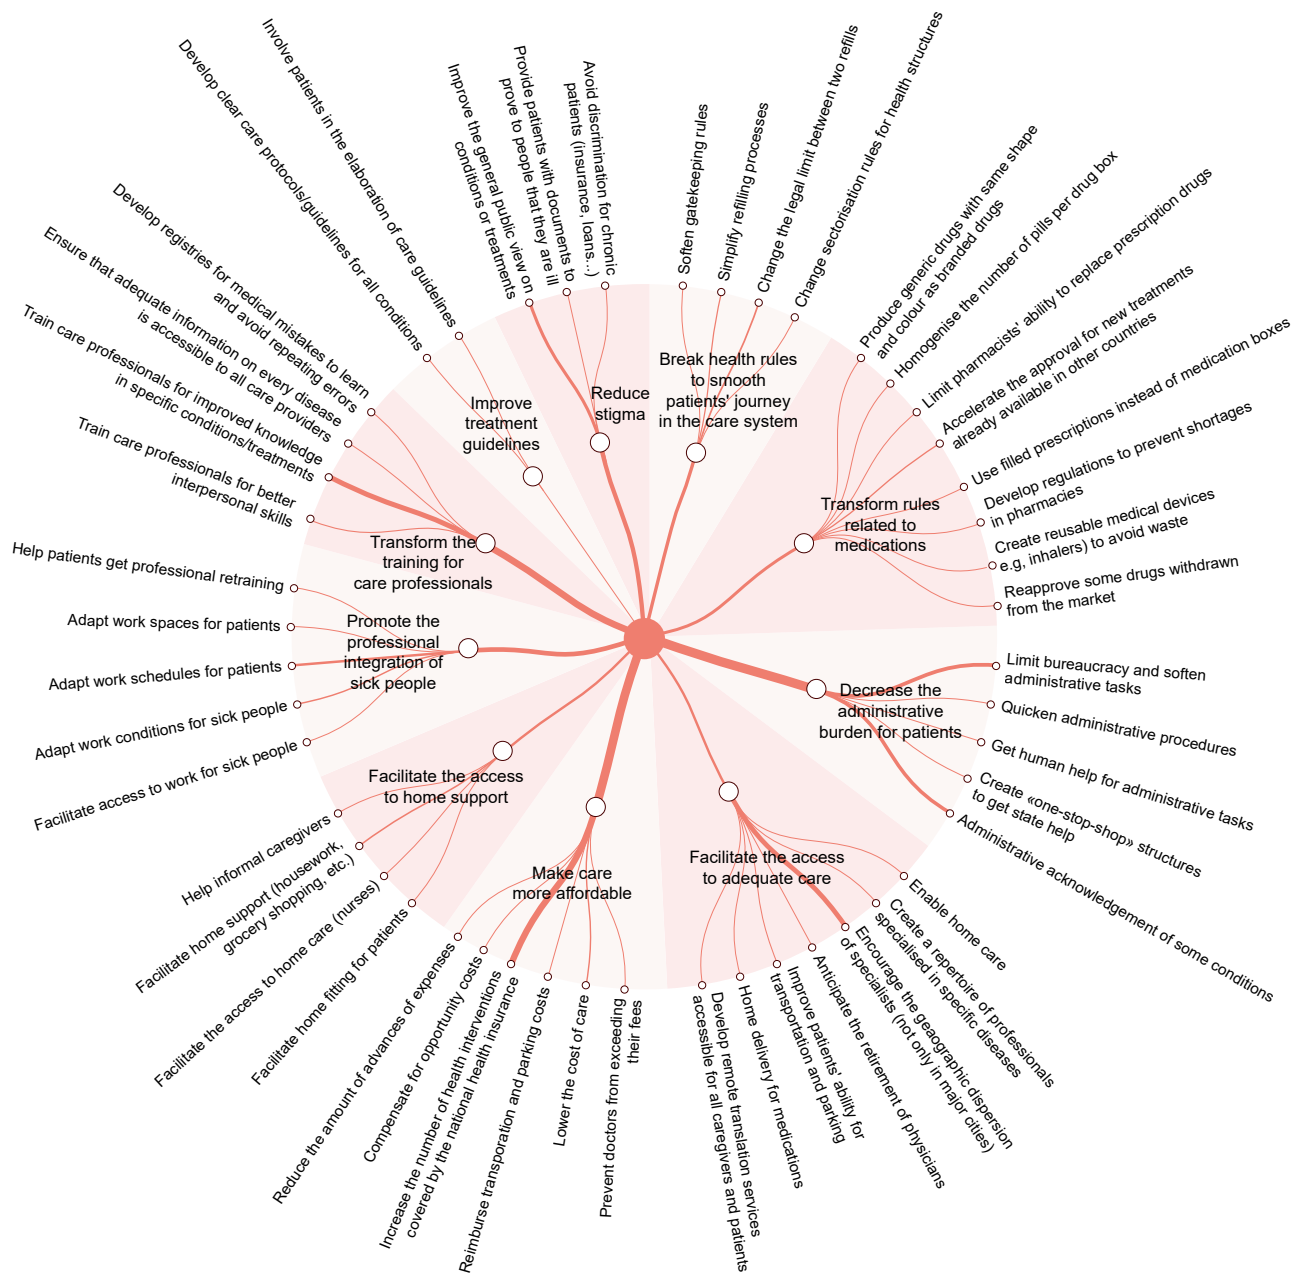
Break health rules to smooth patients' journey in the care system

Soften gatekeeping rules

Simplify refilling processes

Change the legal limit between two refills

Change sectorisation rules for health structures

Transform rules related to medications

Produce generic drugs with same shape and colour as branded drugs

Homogenise the number of pills per drug box

Limit pharmacists' ability to replace prescription drugs

Accelerate the approval for new treatments already available in other countries

Use filled prescriptions instead of medication boxes

Develop regulations to prevent shortages in pharmacies

Create reusable medical devices e.g, inhalers) to avoid waste

Reapprove some drugs withdrawn from the market

Decrease the administrative burden for patients

Limit bureaucracy and soften administrative tasks

Quicken administrative procedures

Get human help for administrative tasks

Create «one-stop-shop» structures to get state help

Administrative acknowledgement of some conditions

Facilitate the access to adequate care

Enable home care

Create a repertoire of professionals specialised in specific diseases

Encourage the geographic dispersion of specialists (not only in major cities)

Anticipate the retirement of physicians

Improve patients' ability for transportation and parking

Home delivery for medications

Develop remote translation services accessible for all caregivers and patients

Make care more affordable

Prevent doctors from exceeding their fees

Lower the cost of care

Reimburse transporation and parking costs

Increase the number of health interventions covered by the national health insurance

Compensate for opportunity costs

Reduce the amount of advances of expenses

Facilitate the access to home support

Facilitate home fitting for patients

Facilitate the access to home care (nurses)

Facilitate home support (housework, grocery shopping, etc.)

Help informal caregivers

Promote the professional integration of sick people

Facilitate access to work for sick people

Adapt work conditions for sick people

Adapt work schedules for patients

Adapt work spaces for patients

Help patients get professional retraining

Transform the training for care professionals

Train care professionals for better interpersonal skills

Train care professionals for improved knowledge in specific conditions/treatments

Ensure that adequate information on every disease is accessible to all care providers

Develop registries for medical mistakes to learn and avoid repeating errors

Improve treatment guidelines

Develop clear care protocols/guidelines for all conditions

Involve patients in the elaboration of care guidelines

Reduce stigma

Improve the general public view on conditions or treatments

Provide patients with documents to prove to people that they are ill

Avoid discrimination for chronic patients (insurance, loans...)